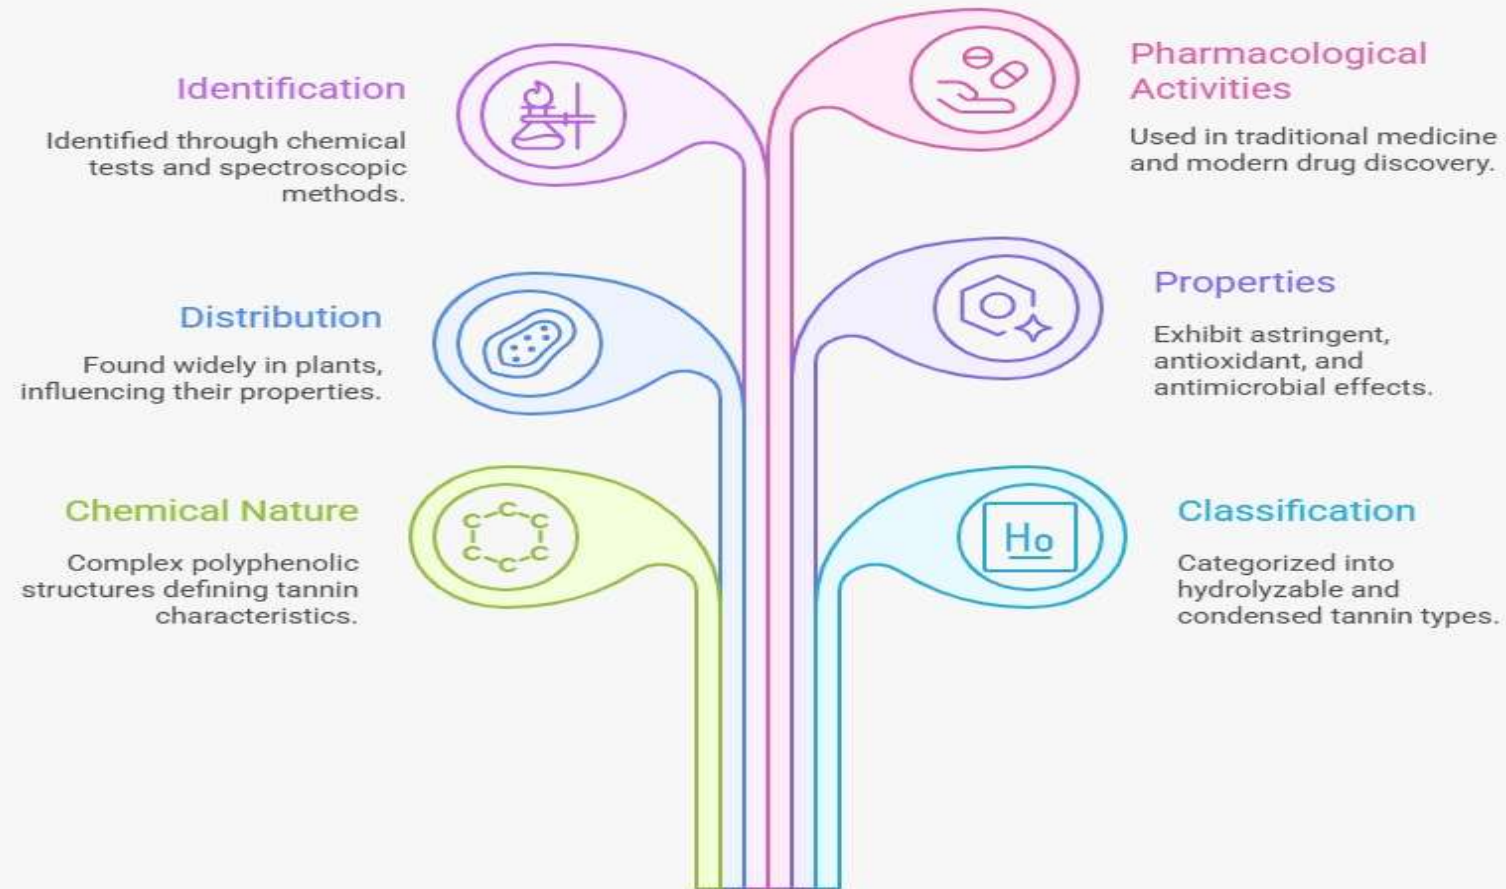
Identification

Identified through chemical tests and spectroscopic methods.

Pharmacological Activities

Used in traditional medicine and modern drug discovery.

Distribution

Found widely in plants, influencing their properties.

Properties

Exhibit astringent, antioxidant, and antimicrobial effects.

Chemical Nature

Complex polyphenolic structures defining tannin characteristics.

C C C C C C

Ho

Classification

Categorized into hydrolyzable and condensed tannin types.